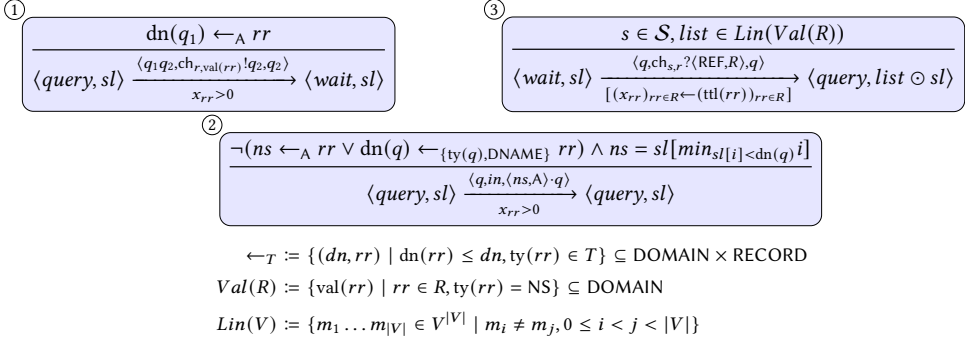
①
$$\frac{\mathrm{dn}(q_1) \leftarrow_{\mathrm{A}} rr}{\langle query, sl\rangle \xrightarrow[x_{rr}>0]{\langle q_1 q_2, \mathrm{ch}_{r,\mathrm{val}(rr)}!q_2, q_2\rangle} \langle wait, sl\rangle}$$

③
$$\frac{s \in \mathcal{S}, list \in Lin(Val(R))}{\langle wait, sl\rangle \xrightarrow[{[(x_{rr})_{rr\in R} \leftarrow (\mathrm{ttl}(rr))_{rr\in R}]}]{\langle q, \mathrm{ch}_{s,r}?\langle \mathsf{REF}, R\rangle, q\rangle} \langle query, list \odot sl\rangle}$$

②
$$\frac{\neg(ns \leftarrow_{\mathrm{A}} rr \vee \mathrm{dn}(q) \leftarrow_{\{\mathrm{ty}(q), \mathsf{DNAME}\}} rr) \wedge ns = sl[min_{sl[i]<\mathrm{dn}(q)} i]}{\langle query, sl\rangle \xrightarrow[x_{rr}>0]{\langle q, in, \langle ns, \mathrm{A}\rangle \cdot q\rangle} \langle query, sl\rangle}$$

$\leftarrow_T := \{(dn, rr) \mid \mathrm{dn}(rr) \leq dn, \mathrm{ty}(rr) \in T\} \subseteq \mathsf{DOMAIN} \times \mathsf{RECORD}$

$Val(R) := \{\mathrm{val}(rr) \mid rr \in R, \mathrm{ty}(rr) = \mathsf{NS}\} \subseteq \mathsf{DOMAIN}$

$Lin(V) := \{m_1 \ldots m_{|V|} \in V^{|V|} \mid m_i \neq m_j, 0 \leq i < j < |V|\}$